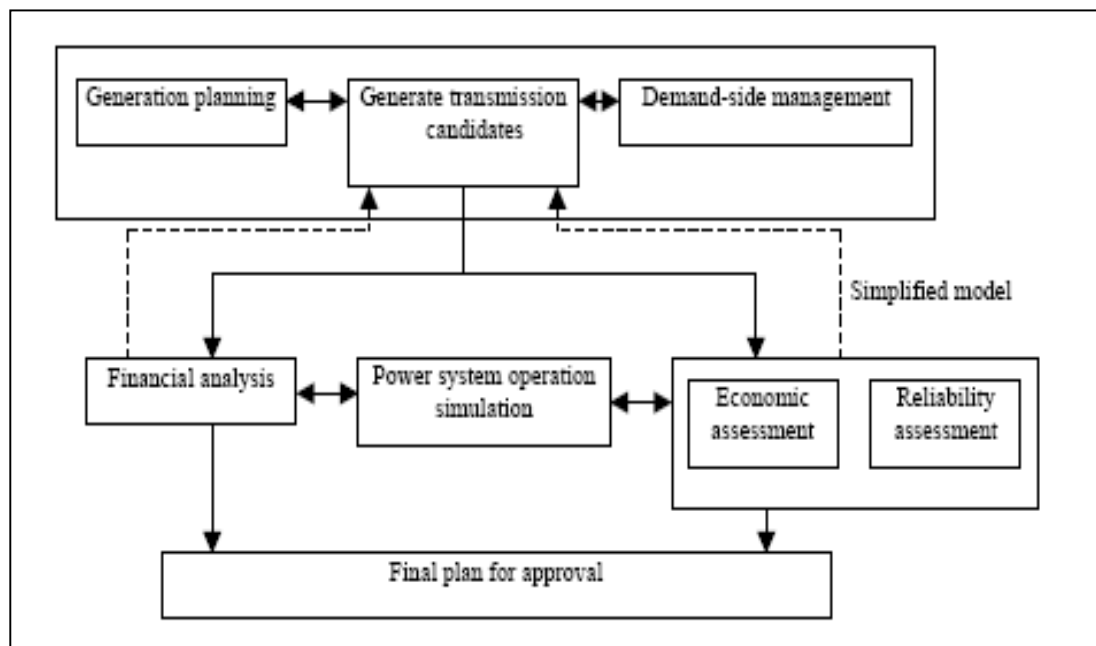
Generation planning

Generate transmission candidates

Demand-side management

Simplified model

Financial analysis

Power system operation simulation

Economic assessment

Reliability assessment

Final plan for approval